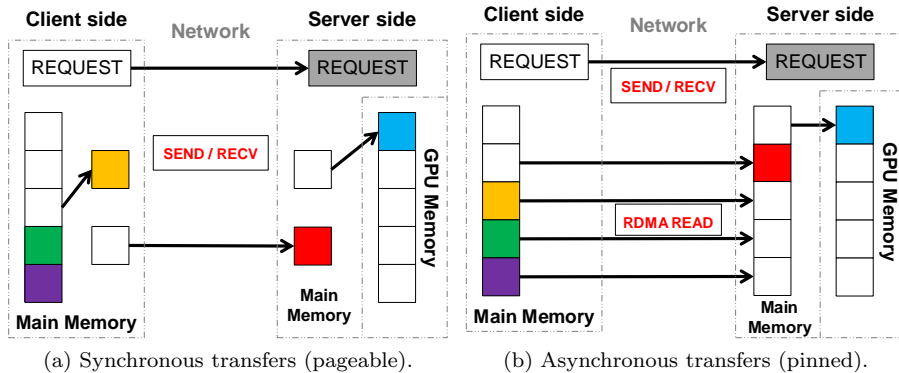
Client side

Network

Server side

REQUEST

REQUEST

SEND / RECV

GPU Memory

Main Memory

Main Memory

(a) Synchronous transfers (pageable).

Client side

Network

Server side

REQUEST

REQUEST

SEND / RECV

RDMA READ

GPU Memory

Main Memory

Main Memory

(b) Asynchronous transfers (pinned).